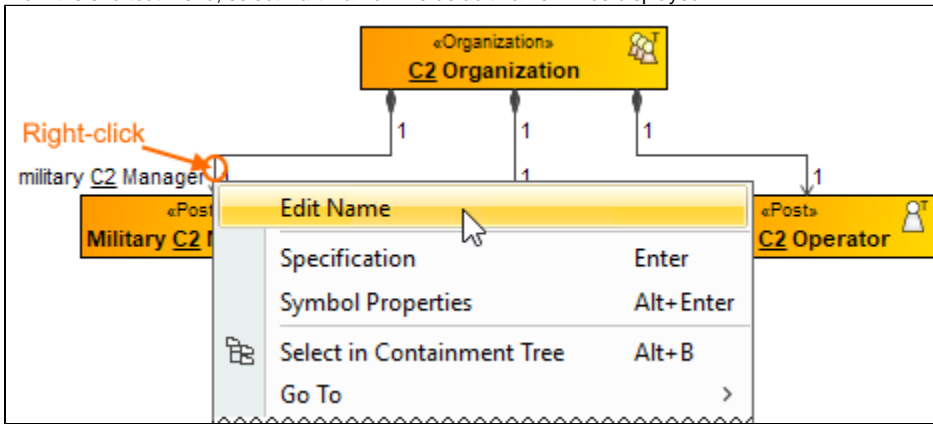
«Organization»
C2 Organization

Right-click

1 1 1

military C2 Manager

1 1

«Post»
Military C2 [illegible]

«Post»
C2 Operator

Edit Name

Specification Enter

Symbol Properties Alt+Enter

Select in Containment Tree Alt+B

Go To >